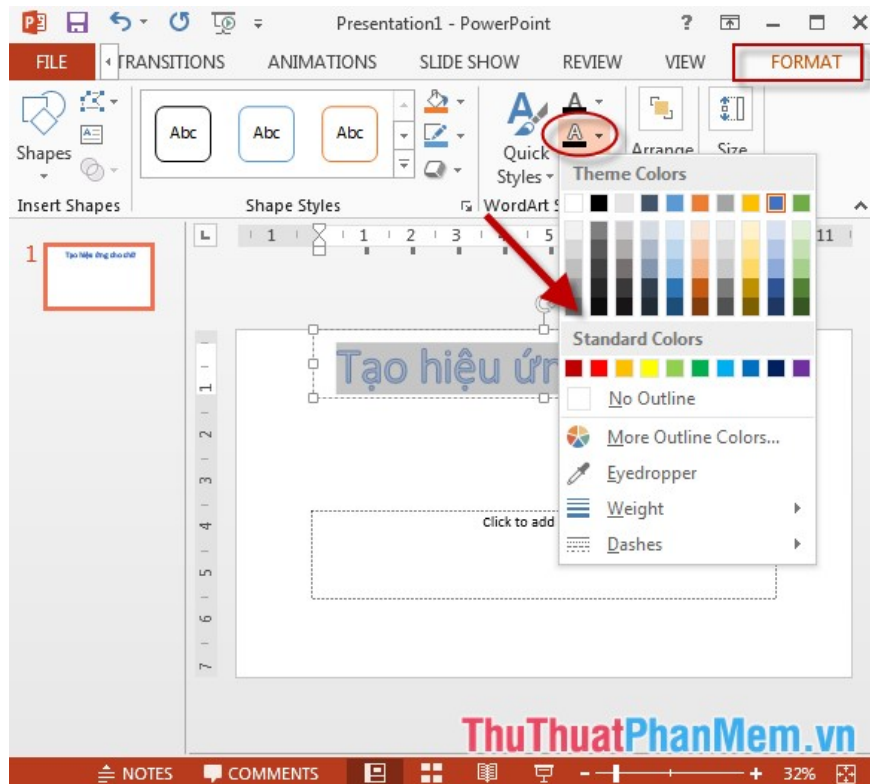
Presentation1 - PowerPoint

? — ✕

FILE TRANSITIONS ANIMATIONS SLIDE SHOW REVIEW VIEW FORMAT

Shapes

Insert Shapes

Abc Abc Abc

Shape Styles

Quick Styles

WordArt S

Arrange

Size

Theme Colors

Standard Colors

No Outline

More Outline Colors...

Eyedropper

Weight

Dashes

1

Tạo hiệu ứng cho chữ

Tạo hiệu ứn

Click to add

1 2 3 4 5 11

1 2 3 4 5 6 7

ThuThuatPhanMem.vn

NOTES COMMENTS 32%